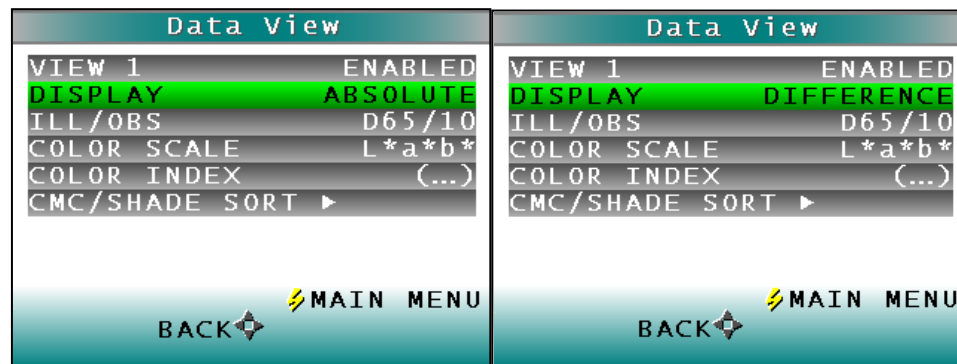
Data View

VIEW 1 ENABLED
DISPLAY ABSOLUTE
ILL/OBS D65/10
COLOR SCALE L*a*b*
COLOR INDEX (...)
CMC/SHADE SORT ►

MAIN MENU
BACK

Data View

VIEW 1 ENABLED
DISPLAY DIFFERENCE
ILL/OBS D65/10
COLOR SCALE L*a*b*
COLOR INDEX (...)
CMC/SHADE SORT ►

MAIN MENU
BACK